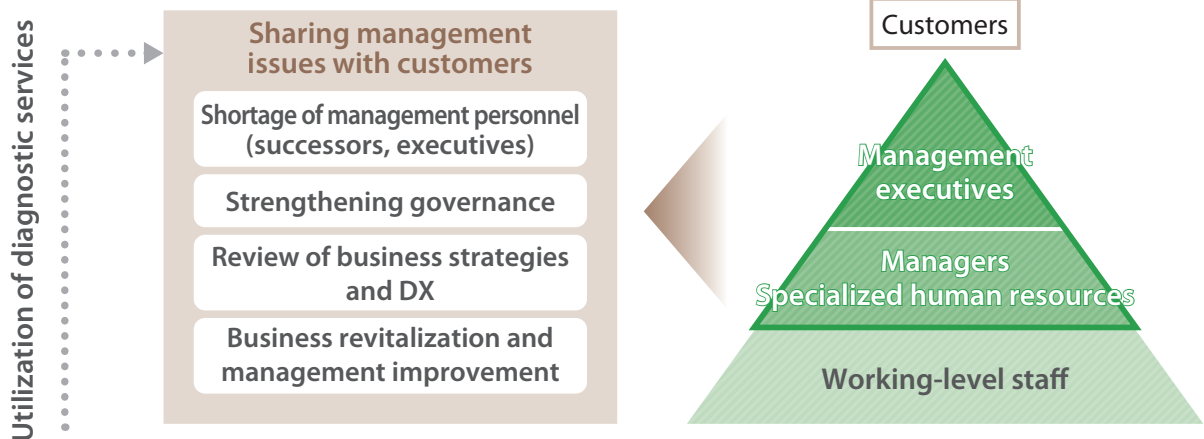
Utilization of diagnostic services

Sharing management issues with customers

Shortage of management personnel (successors, executives)

Strengthening governance

Review of business strategies and DX

Business revitalization and management improvement

Customers

Management executives

Managers
Specialized human resources

Working-level staff